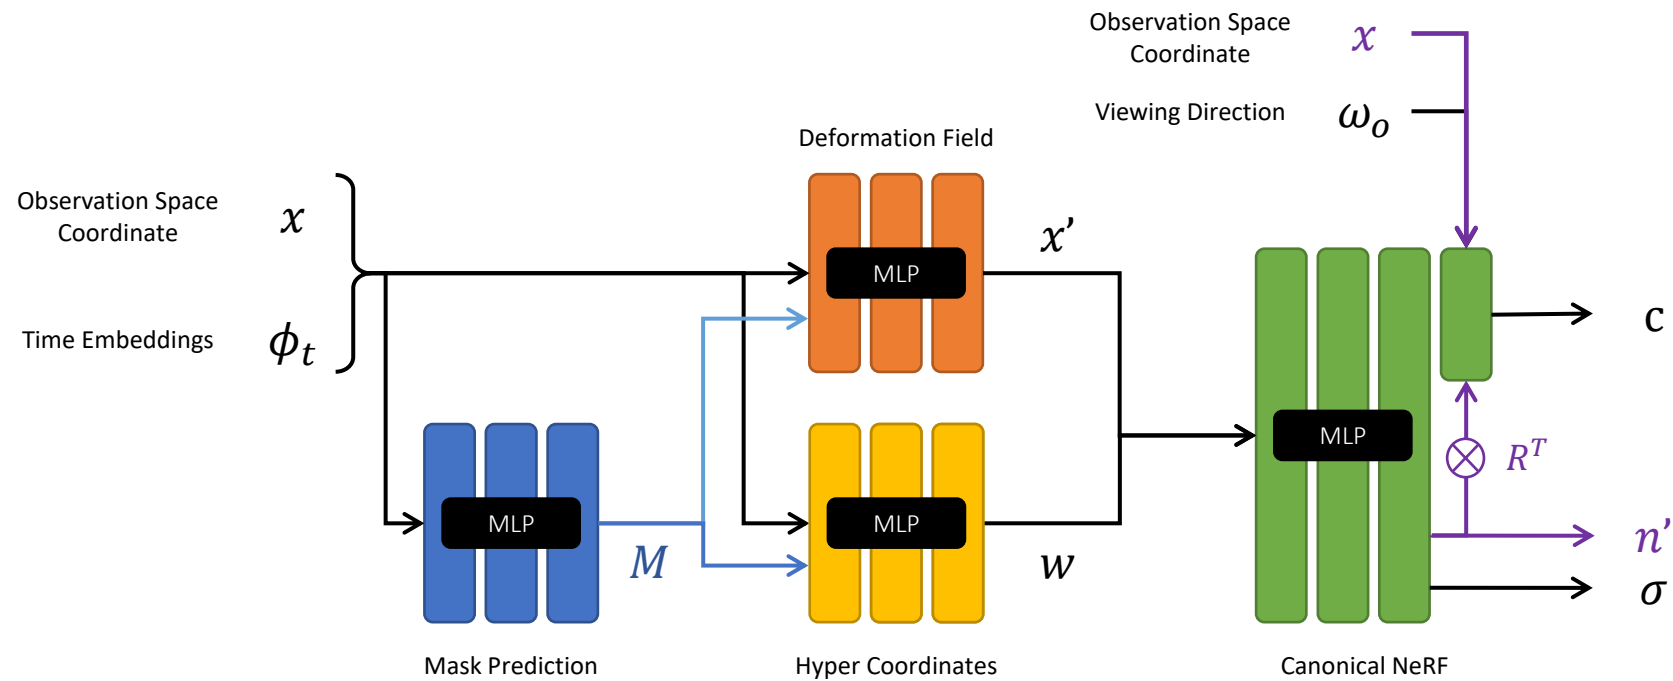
Observation Space Coordinate $x$

Viewing Direction $\omega_o$

Deformation Field

Observation Space Coordinate $x$

Time Embeddings $\phi_t$

MLP

$x'$

MLP

$\mathbf{c}$

MLP

$R^T$

MLP

MLP

$M$

$w$

$n'$

$\sigma$

Mask Prediction

Hyper Coordinates

Canonical NeRF